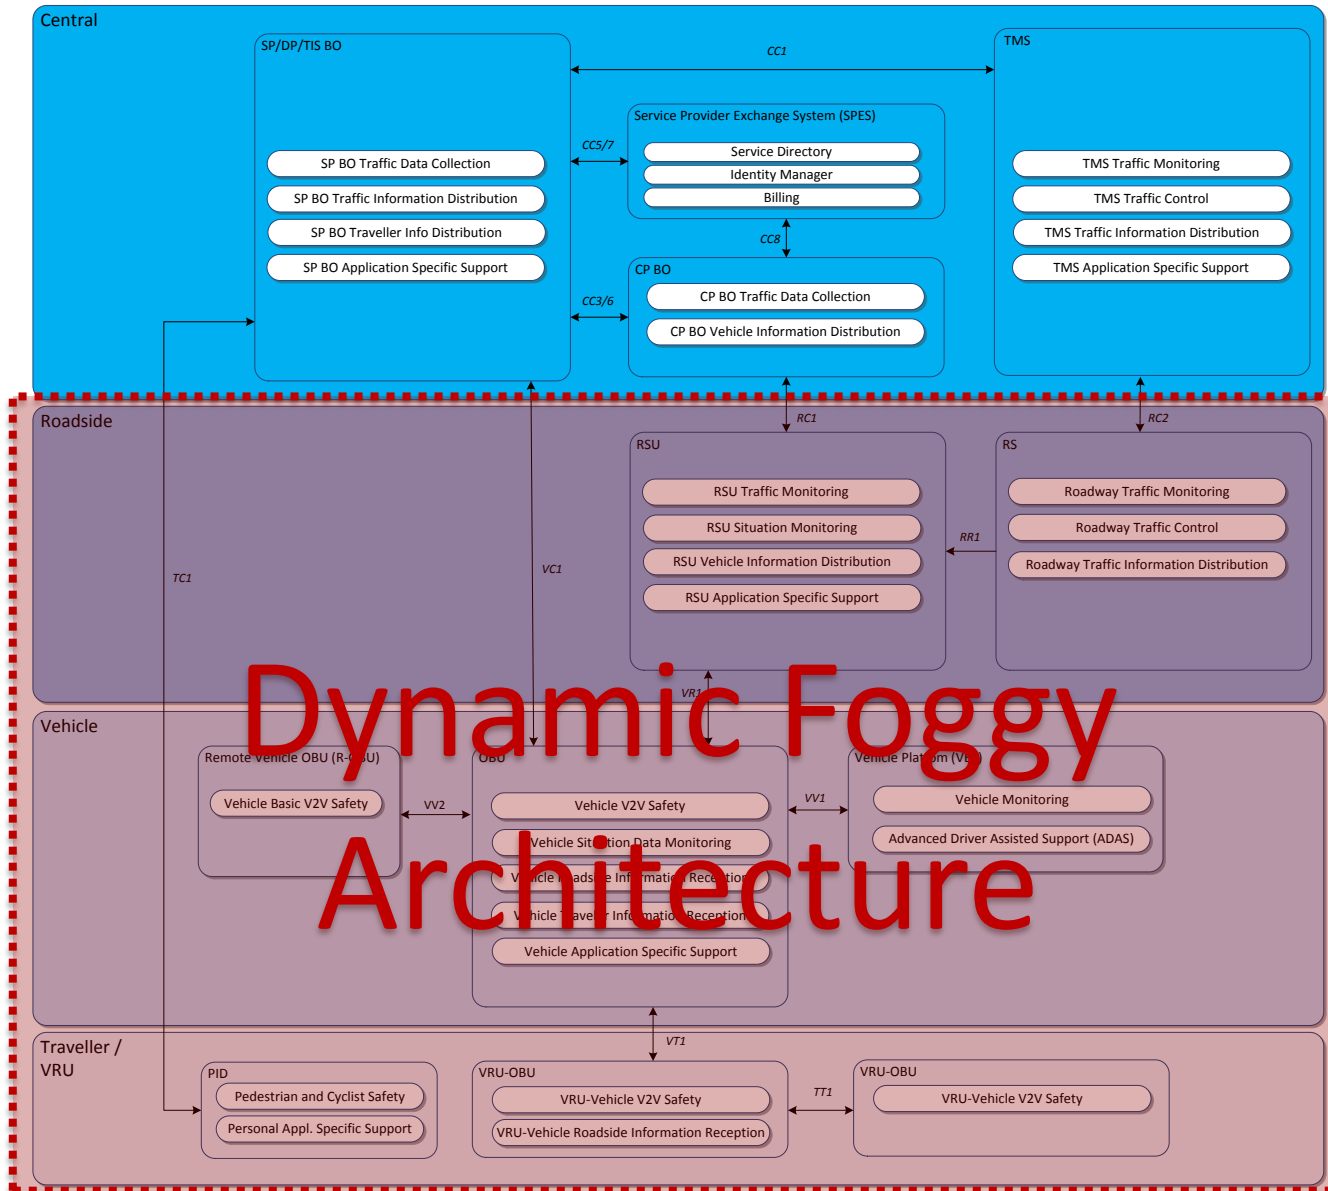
Central

SP/DP/TIS BO

SP BO Traffic Data Collection
SP BO Traffic Information Distribution
SP BO Traveller Info Distribution
SP BO Application Specific Support

CC1

TMS

TMS Traffic Monitoring
TMS Traffic Control
TMS Traffic Information Distribution
TMS Application Specific Support

CC5/7

Service Provider Exchange System (SPES)

Service Directory
Identity Manager
Billing

CC8

CC3/6

CP BO

CP BO Traffic Data Collection
CP BO Vehicle Information Distribution

RC1

RC2

Roadside

RSU

RSU Traffic Monitoring
RSU Situation Monitoring
RSU Vehicle Information Distribution
RSU Application Specific Support

RR1

RS

Roadway Traffic Monitoring
Roadway Traffic Control
Roadway Traffic Information Distribution

TC1

VC1

VR1

Dynamic Foggy Architecture

Vehicle

Remote Vehicle OBU (R-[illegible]U)

Vehicle Basic V2V Safety

VV2

OBU

Vehicle V2V Safety
Vehicle Sit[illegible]tion Data Monitoring
V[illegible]icle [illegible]ads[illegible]e Inf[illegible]rmati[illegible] Rece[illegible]tion
V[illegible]hicle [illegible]ave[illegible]r Inf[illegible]rmatio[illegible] Reception
Vehicle Application Specific Support

VV1

Vehicle Plat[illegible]orm (Ve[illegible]

Vehicle Monitoring
Advanced Driver Assisted Support (ADAS)

VT1

Traveller / VRU

PID

Pedestrian and Cyclist Safety
Personal Appl. Specific Support

VRU-OBU

VRU-Vehicle V2V Safety
VRU-Vehicle Roadside Information Reception

TT1

VRU-OBU

VRU-Vehicle V2V Safety